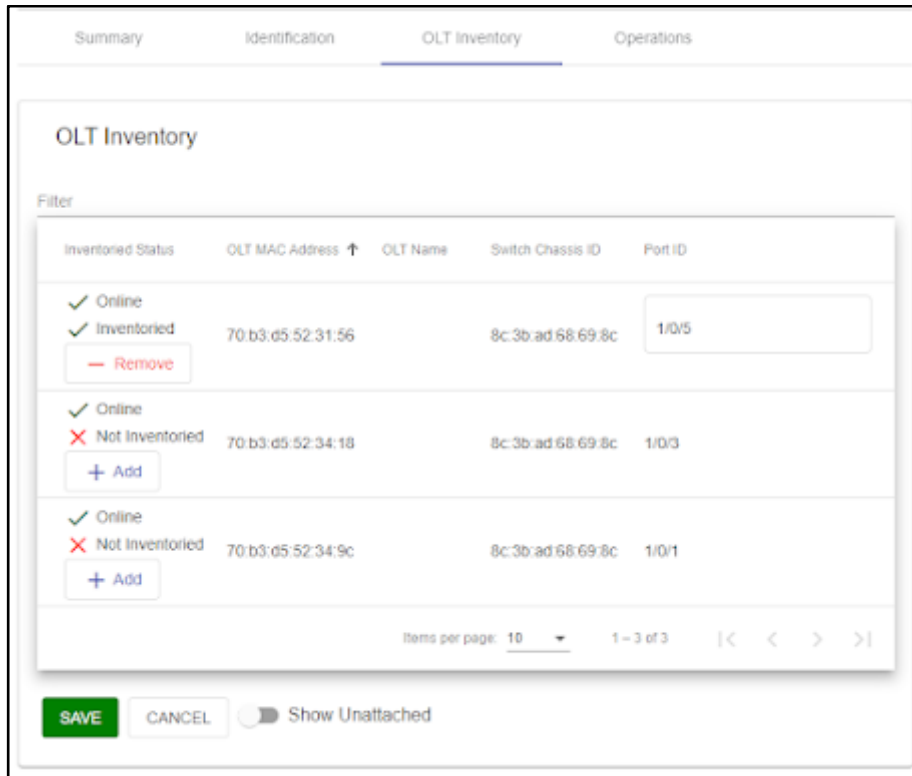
Summary Identification OLT Inventory Operations

OLT Inventory

Filter

| Inventoried Status | OLT MAC Address ↑ | OLT Name | Switch Chassis ID | Port ID |
|---|---|---|---|---|
| ✓ Online ✓ Inventoried — Remove | 70:b3:d5:52:31:56 | | 8c:3b:ad:68:69:8c | 1/0/5 |
| ✓ Online ✕ Not Inventoried + Add | 70:b3:d5:52:34:18 | | 8c:3b:ad:68:69:8c | 1/0/3 |
| ✓ Online ✕ Not Inventoried + Add | 70:b3:d5:52:34:9c | | 8c:3b:ad:68:69:8c | 1/0/1 |

Items per page: 10 1 – 3 of 3

SAVE CANCEL Show Unattached